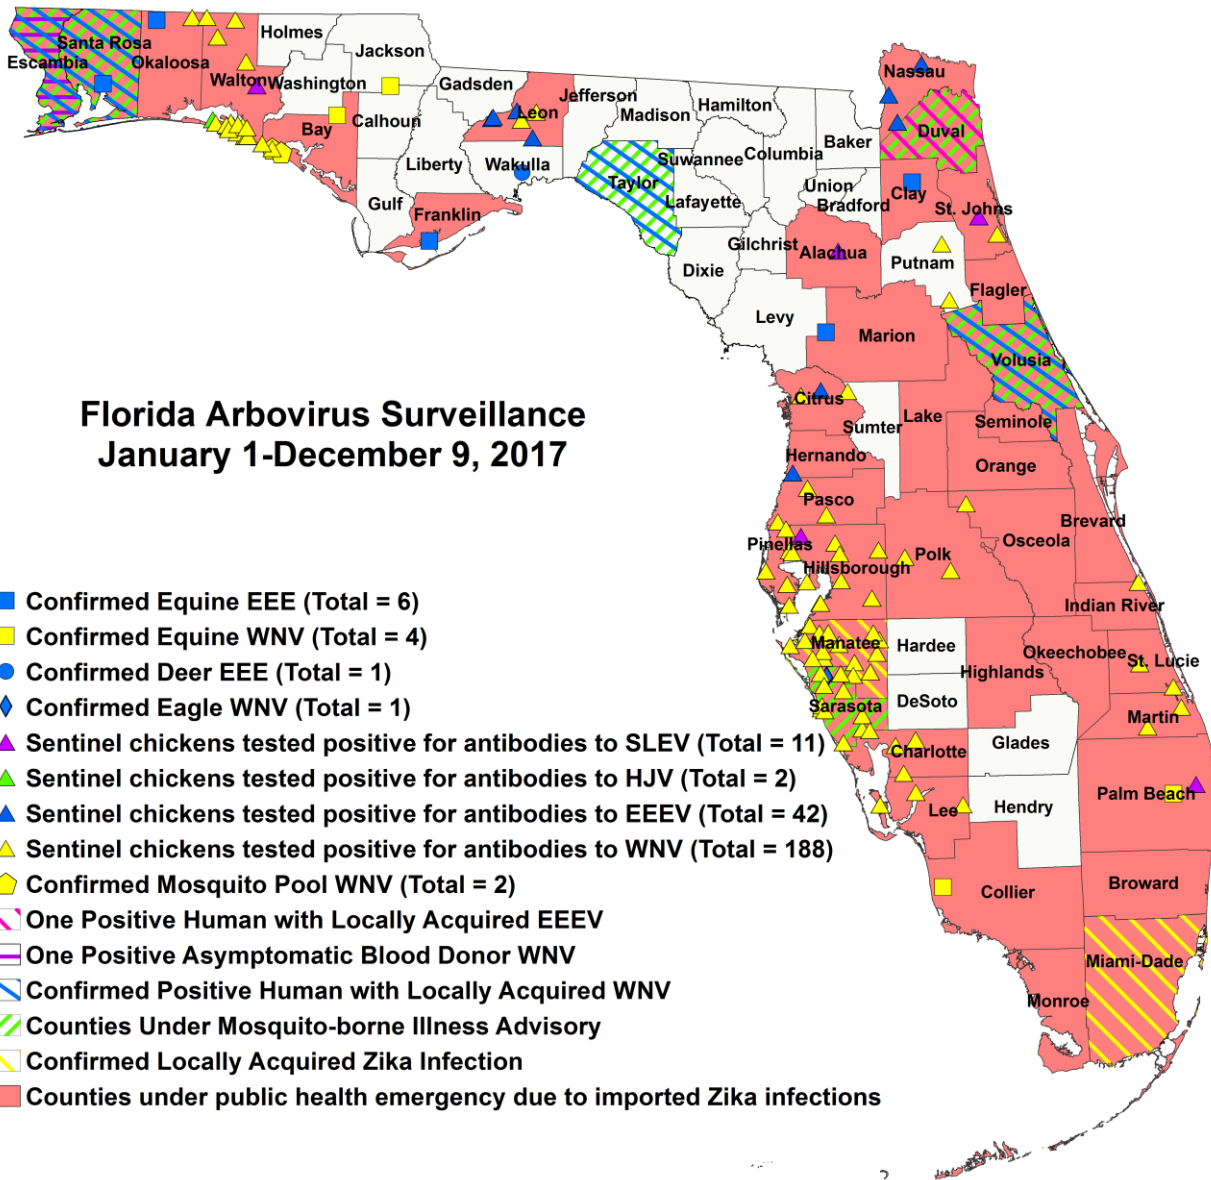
Santa Rosa
Escambia
Okaloosa
Holmes
Jackson
Walton
Washington
Gadsden
Jefferson
Hamilton
Madison
Nassau
Bay
Calhoun
Leon
Duval
Liberty
Wakulla
Suwannee
Columbia
Baker
Gulf
Franklin
Taylor
Lafayette
Union
Bradford
Clay
St. Johns
Gilchrist
Alachua
Putnam
Dixie
Flagler
Levy
Marion
Volusia
Citrus
Sumter
Lake
Seminole
Hernando
Orange
Pasco
Brevard
Osceola
Pinellas
Hillsborough
Polk
Indian River
Manatee
Hardee
Okeechobee
St. Lucie
Highlands
Sarasota
DeSoto
Martin
Charlotte
Glades
Palm Beach
Lee
Hendry
Collier
Broward
Miami-Dade
Monroe

Florida Arbovirus Surveillance
January 1-December 9, 2017

Confirmed Equine EEE (Total = 6)
Confirmed Equine WNV (Total = 4)
Confirmed Deer EEE (Total = 1)
Confirmed Eagle WNV (Total = 1)
Sentinel chickens tested positive for antibodies to SLEV (Total = 11)
Sentinel chickens tested positive for antibodies to HJV (Total = 2)
Sentinel chickens tested positive for antibodies to EEEV (Total = 42)
Sentinel chickens tested positive for antibodies to WNV (Total = 188)
Confirmed Mosquito Pool WNV (Total = 2)
One Positive Human with Locally Acquired EEEV
One Positive Asymptomatic Blood Donor WNV
Confirmed Positive Human with Locally Acquired WNV
Counties Under Mosquito-borne Illness Advisory
Confirmed Locally Acquired Zika Infection
Counties under public health emergency due to imported Zika infections